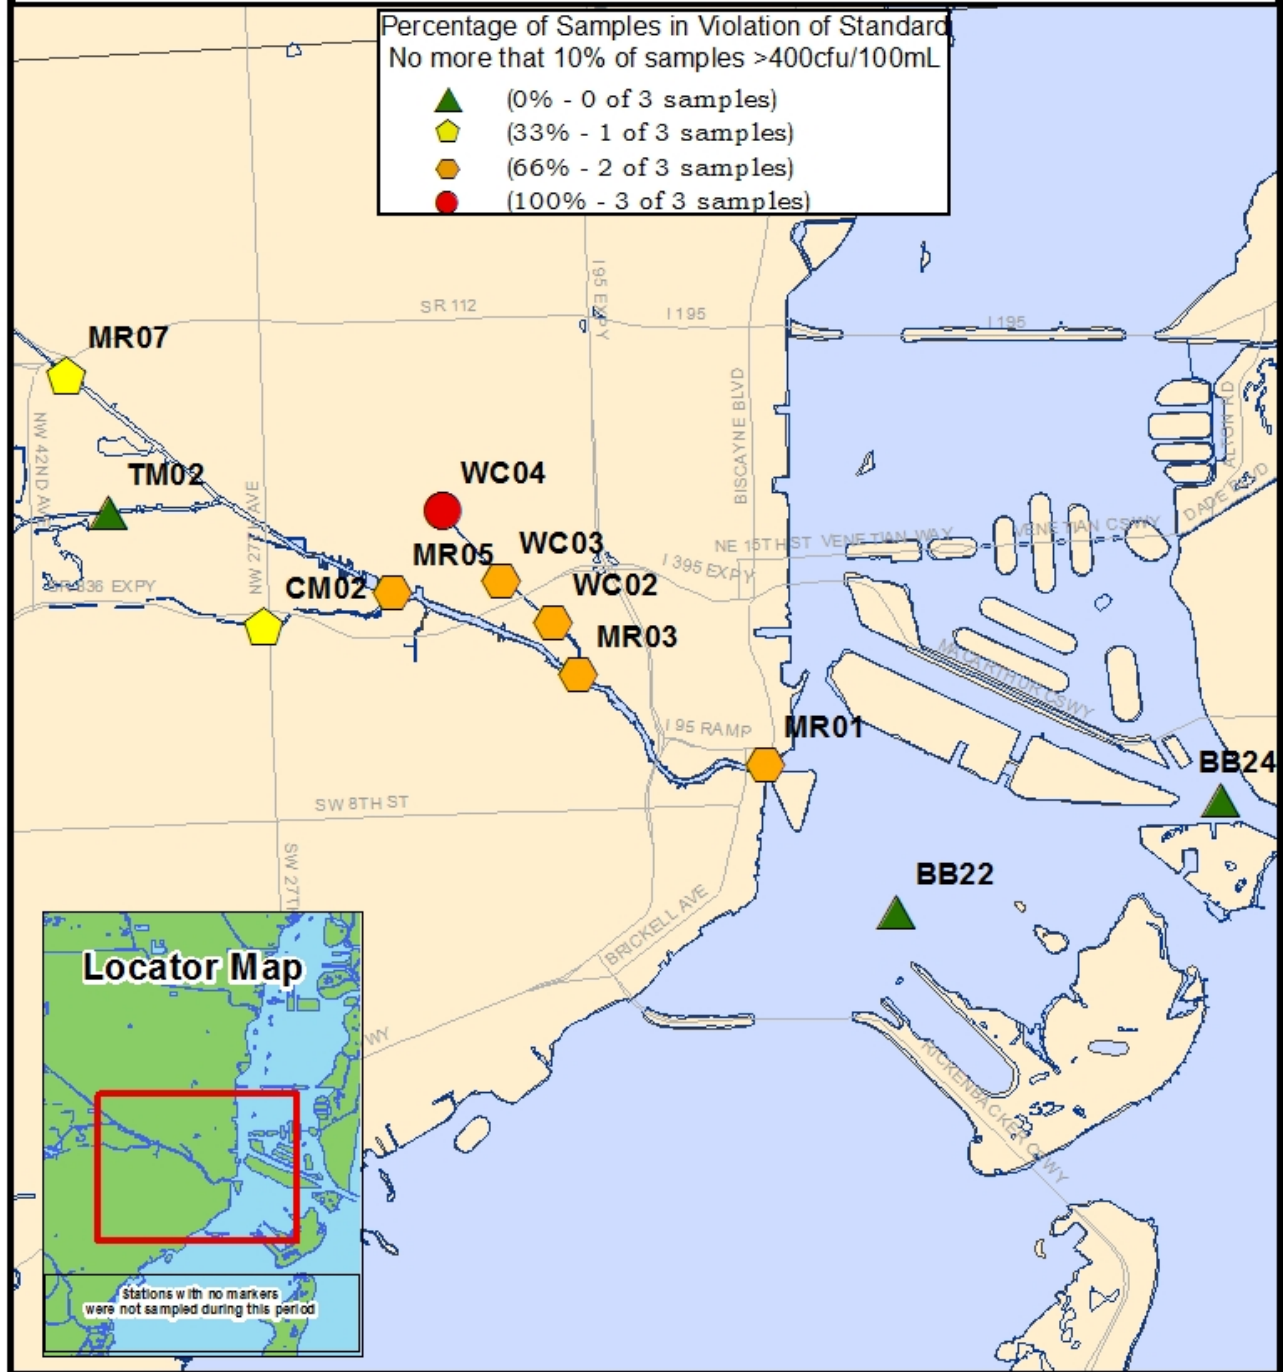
Percentage of Samples in Violation of Standard
No more that 10% of samples >400cfu/100mL
(0% - 0 of 3 samples)
(33% - 1 of 3 samples)
(66% - 2 of 3 samples)
(100% - 3 of 3 samples)

SR 112
I 195
I 95 EXPY
I 195
MR07
NW 42ND AVE
TM02
NW 27TH AVE
BISCAYNE BLVD
WC04
WC03
MR05
NE 15TH ST
VENETIAN WAY
VENETIAN CSWY
DADE BLVD
ALTON RD
I 395 EXPY
SR 836 EXPY
CM02
WC02
MR03
MACARTHUR CSWY
I 95 RAMP
MR01
BB24
SW 8TH ST
SW 27TH AVE
BB22
BRICKELL AVE
WY
RICKENBACKER CSWY

Locator Map
Stations with no markers were not sampled during this period